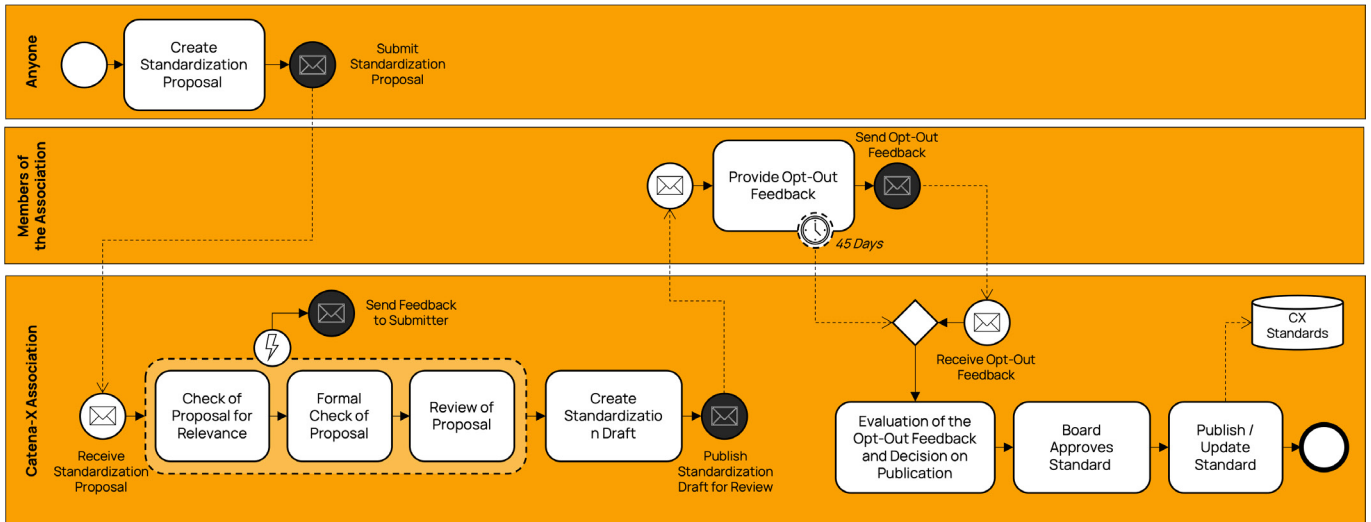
Anyone

Create Standardization Proposal

Submit Standardization Proposal

Members of the Association

Provide Opt-Out Feedback

Send Opt-Out Feedback

45 Days

Catena-X Association

Send Feedback to Submitter

Receive Standardization Proposal

Check of Proposal for Relevance

Formal Check of Proposal

Review of Proposal

Create Standardizatio n Draft

Publish Standardization Draft for Review

Receive Opt-Out Feedback

CX Standards

Evaluation of the Opt-Out Feedback and Decision on Publication

Board Approves Standard

Publish / Update Standard